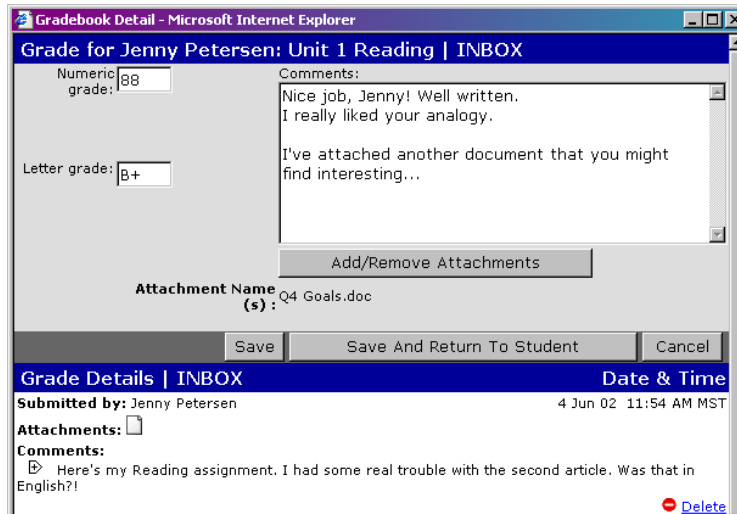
Gradebook Detail - Microsoft Internet Explorer

Grade for Jenny Petersen: Unit 1 Reading | INBOX

Numeric grade: 88

Letter grade: B+

Comments:

Nice job, Jenny! Well written.
I really liked your analogy.

I've attached another document that you might find interesting...

Add/Remove Attachments

Attachment Name (s) : Q4 Goals.doc

Save | Save And Return To Student | Cancel

Grade Details | INBOX | Date & Time

Submitted by: Jenny Petersen | 4 Jun 02 11:54 AM MST

Attachments:

Comments:

Here's my Reading assignment. I had some real trouble with the second article. Was that in English?!

Delete